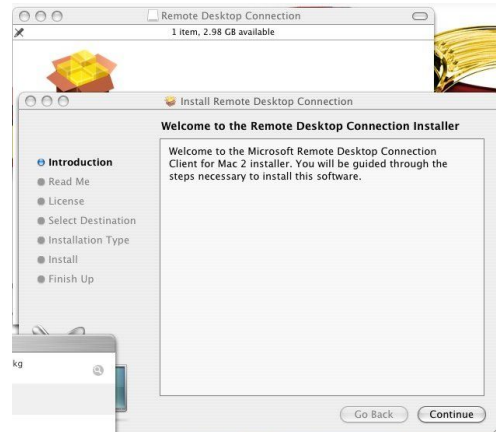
Remote Desktop Connection
1 item, 2.98 GB available

Install Remote Desktop Connection

Welcome to the Remote Desktop Connection Installer

Introduction
Read Me
License
Select Destination
Installation Type
Install
Finish Up

Welcome to the Microsoft Remote Desktop Connection Client for Mac 2 installer. You will be guided through the steps necessary to install this software.

kg

Go Back
Continue